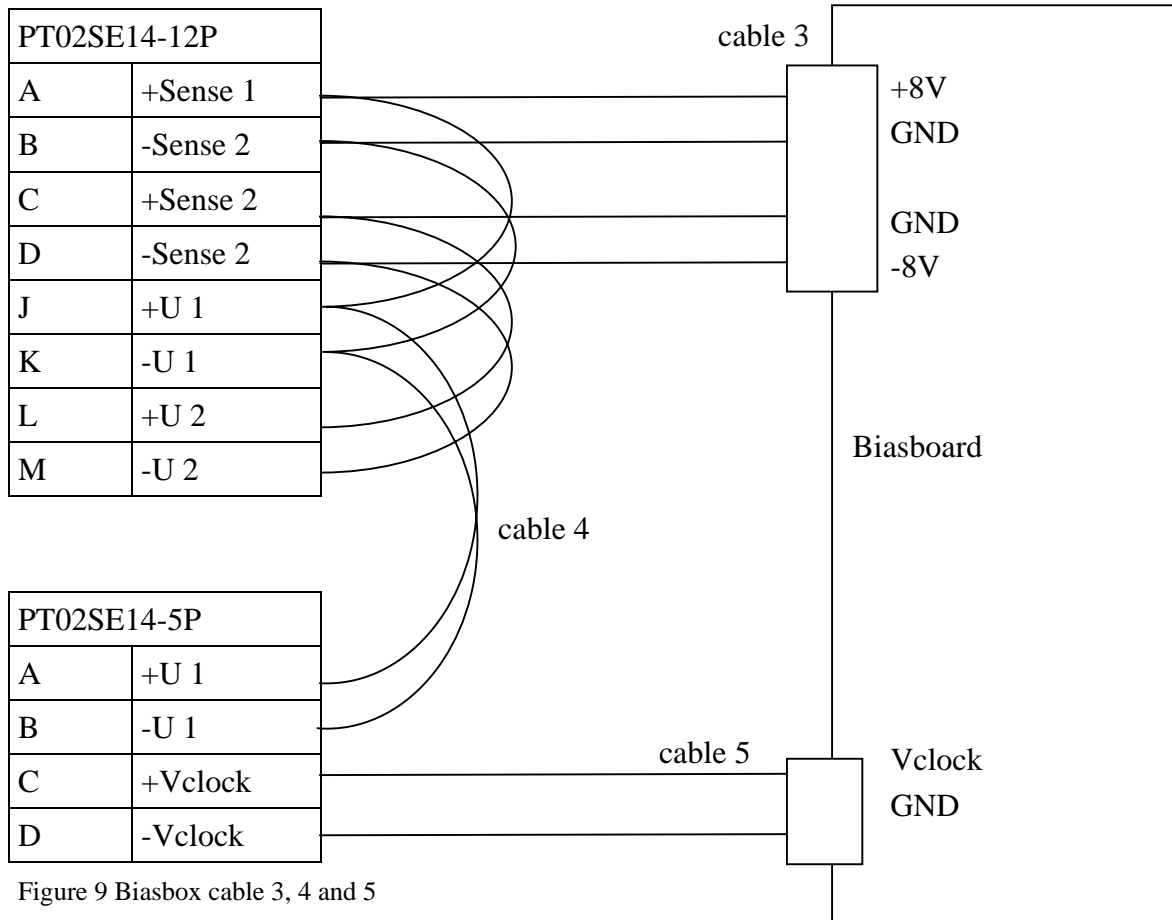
| PT02SE14-12P | |
|---|---|
| A | +Sense 1 |
| B | -Sense 2 |
| C | +Sense 2 |
| D | -Sense 2 |
| J | +U 1 |
| K | -U 1 |
| L | +U 2 |
| M | -U 2 |

cable 3

+8V
GND

GND
-8V

Biasboard

cable 4

| PT02SE14-5P | |
|---|---|
| A | +U 1 |
| B | -U 1 |
| C | +Vclock |
| D | -Vclock |

cable 5

Vclock
GND

Figure 9 Biasbox cable 3, 4 and 5